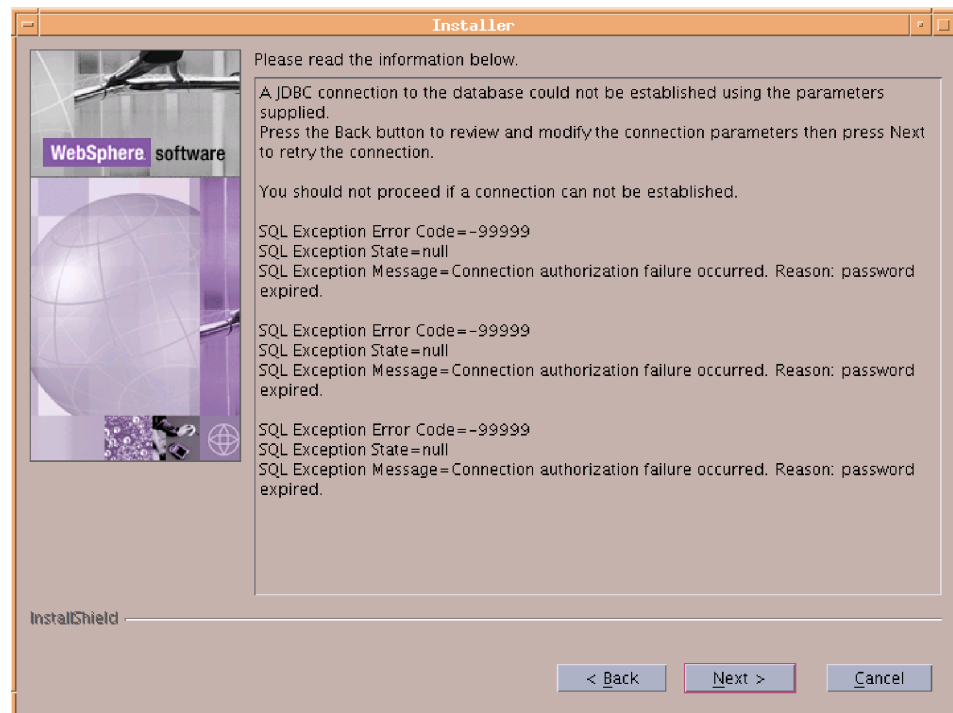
Installer

WebSphere. software

Please read the information below.

A JDBC connection to the database could not be established using the parameters supplied.
Press the Back button to review and modify the connection parameters then press Next to retry the connection.

You should not proceed if a connection can not be established.

SQL Exception Error Code=-99999
SQL Exception State=null
SQL Exception Message=Connection authorization failure occurred. Reason: password expired.

SQL Exception Error Code=-99999
SQL Exception State=null
SQL Exception Message=Connection authorization failure occurred. Reason: password expired.

SQL Exception Error Code=-99999
SQL Exception State=null
SQL Exception Message=Connection authorization failure occurred. Reason: password expired.

InstallShield

< Back

Next >

Cancel